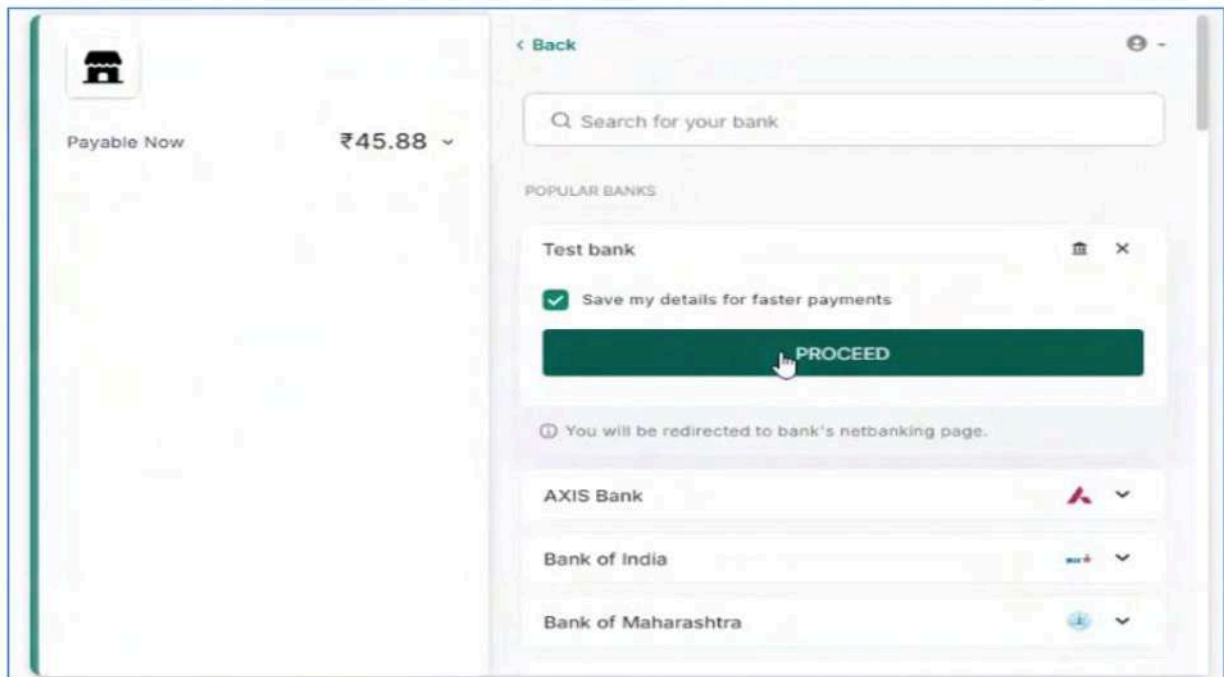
Payable Now ₹45.88

< Back

Search for your bank

POPULAR BANKS

Test bank

Save my details for faster payments

PROCEED

You will be redirected to bank's netbanking page.

AXIS Bank

Bank of India

Bank of Maharashtra